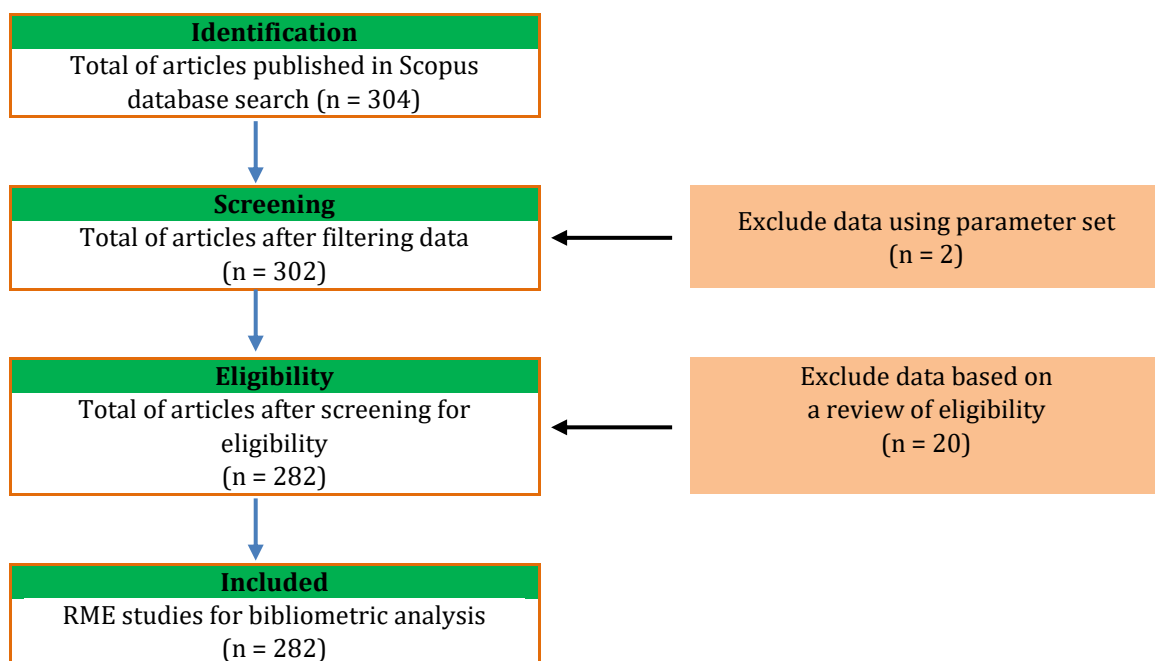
Identification
Total of articles published in Scopus database search (n = 304)

Screening
Total of articles after filtering data (n = 302)

Exclude data using parameter set (n = 2)

Eligibility
Total of articles after screening for eligibility (n = 282)

Exclude data based on a review of eligibility (n = 20)

Included
RME studies for bibliometric analysis (n = 282)